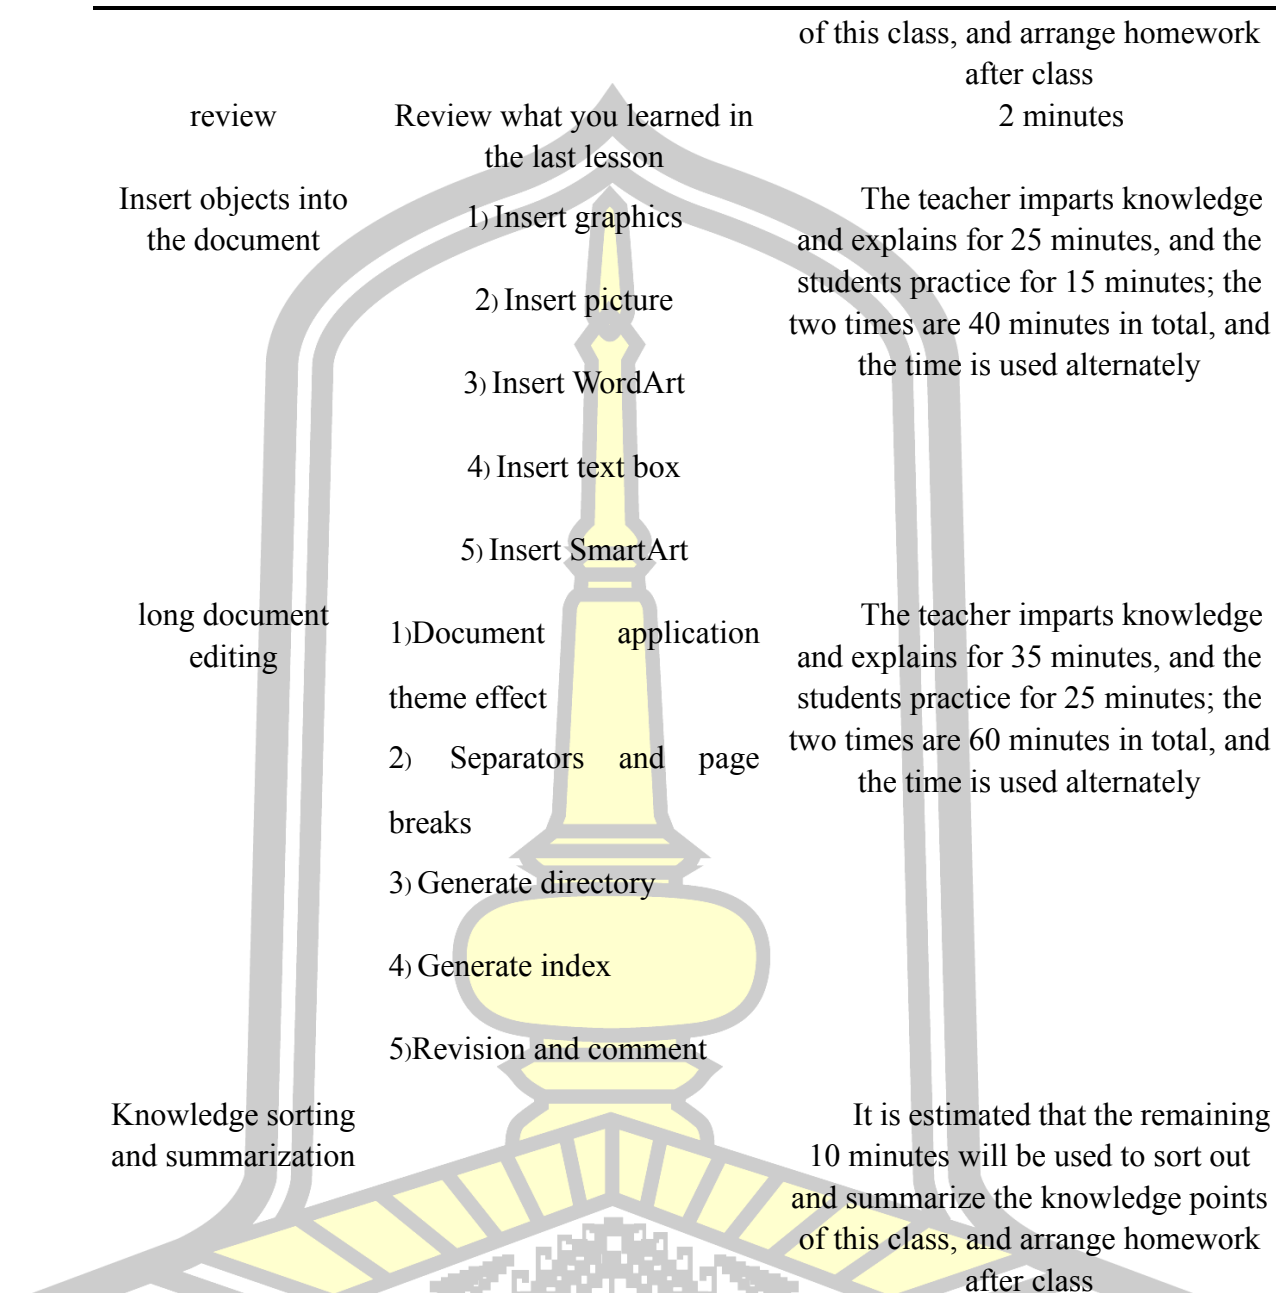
| | | of this class, and arrange homework after class |
|---|---|---|
| review | Review what you learned in the last lesson | 2 minutes |
| Insert objects into the document | 1) Insert graphics<br>2) Insert picture<br>3) Insert WordArt<br>4) Insert text box<br>5) Insert SmartArt | The teacher imparts knowledge and explains for 25 minutes, and the students practice for 15 minutes; the two times are 40 minutes in total, and the time is used alternately |
| long document editing | 1)Document application theme effect<br>2) Separators and page breaks<br>3) Generate directory<br>4) Generate index<br>5)Revision and comment | The teacher imparts knowledge and explains for 35 minutes, and the students practice for 25 minutes; the two times are 60 minutes in total, and the time is used alternately |
| Knowledge sorting and summarization | | It is estimated that the remaining 10 minutes will be used to sort out and summarize the knowledge points of this class, and arrange homework after class |